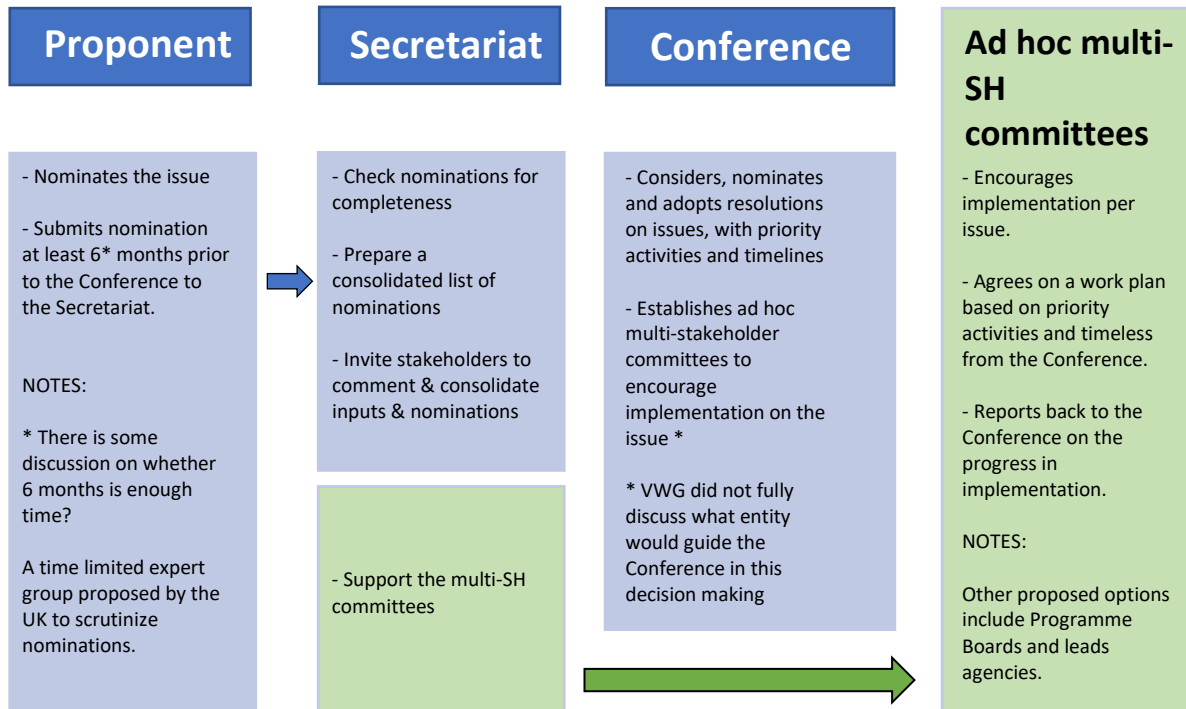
Proponent

Secretariat

Conference

Ad hoc multi-SH committees

- Nominates the issue

- Submits nomination at least 6* months prior to the Conference to the Secretariat.

NOTES:

* There is some discussion on whether 6 months is enough time?

A time limited expert group proposed by the UK to scrutinize nominations.

- Check nominations for completeness

- Prepare a consolidated list of nominations

- Invite stakeholders to comment & consolidate inputs & nominations

- Support the multi-SH committees

- Considers, nominates and adopts resolutions on issues, with priority activities and timelines

- Establishes ad hoc multi-stakeholder committees to encourage implementation on the issue *

* VWG did not fully discuss what entity would guide the Conference in this decision making

- Encourages implementation per issue.

- Agrees on a work plan based on priority activities and timeless from the Conference.

- Reports back to the Conference on the progress in implementation.

NOTES:

Other proposed options include Programme Boards and leads agencies.